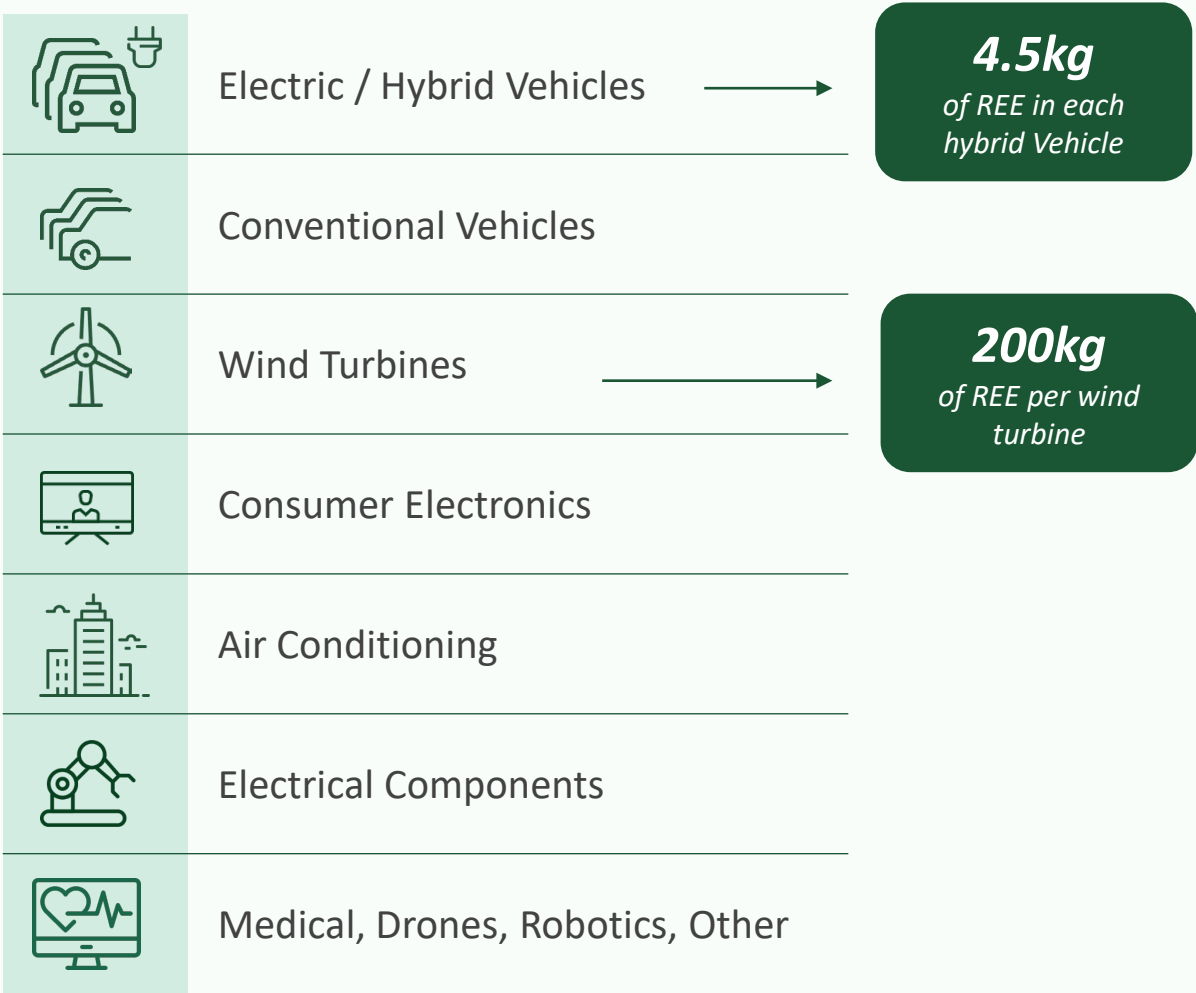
Electric / Hybrid Vehicles

4.5kg
of REE in each hybrid Vehicle

Conventional Vehicles

Wind Turbines

200kg
of REE per wind turbine

Consumer Electronics

Air Conditioning

Electrical Components

Medical, Drones, Robotics, Other